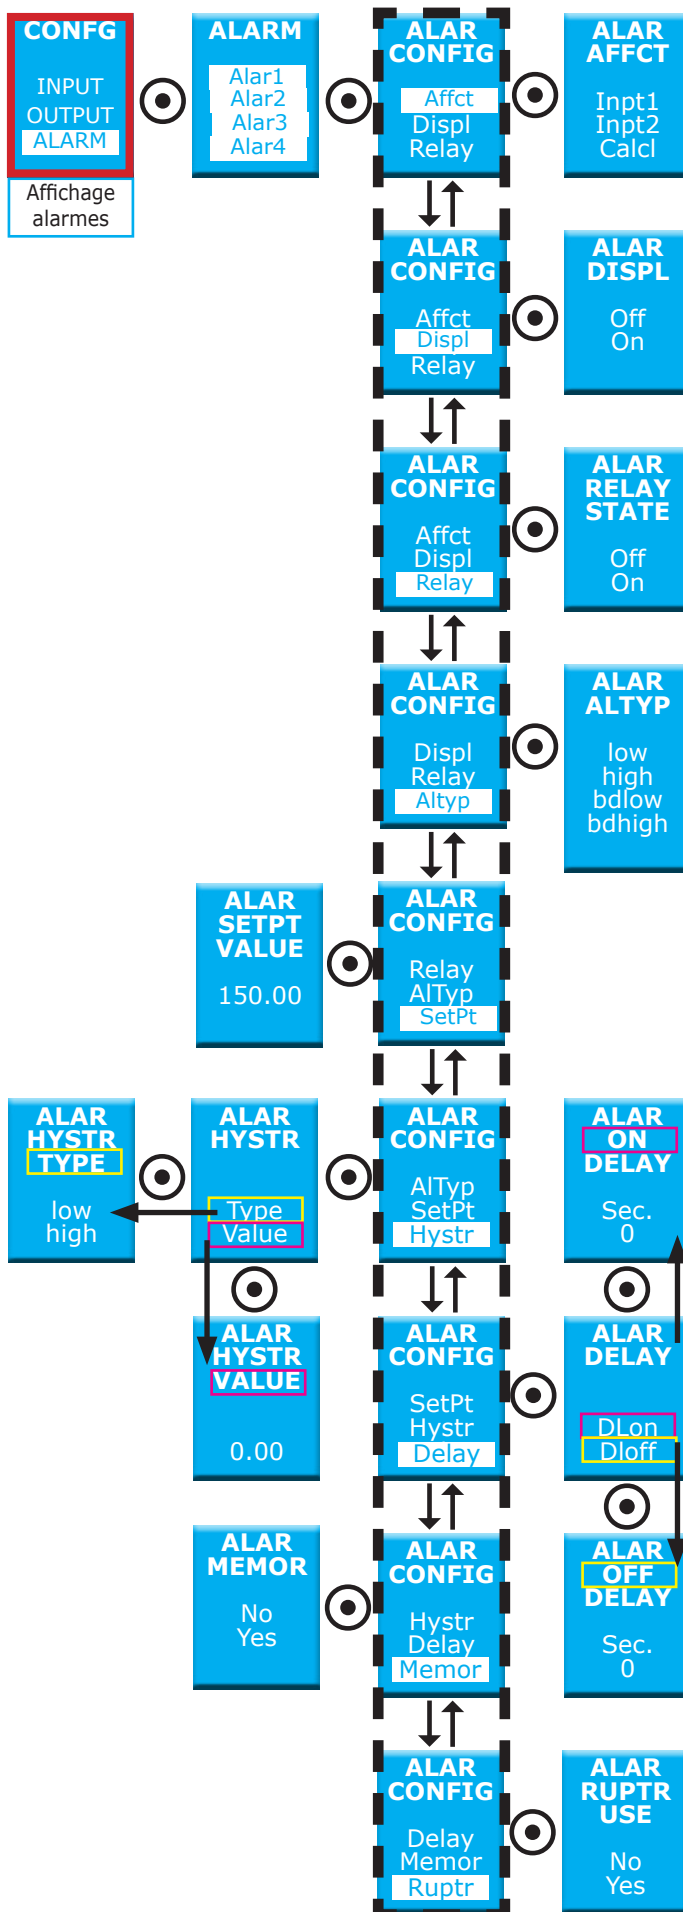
CONFG
INPUT
OUTPUT
ALARM

Affichage alarmes

ALARM
Alar1
Alar2
Alar3
Alar4

ALAR CONFIG
Affct
Displ
Relay

ALAR AFFCT
Inpt1
Inpt2
Calcl

ALAR CONFIG
Affct
Displ
Relay

ALAR DISPL
Off
On

ALAR CONFIG
Affct
Displ
Relay

ALAR RELAY STATE
Off
On

ALAR CONFIG
Displ
Relay
Altyp

ALAR ALTYP
low
high
bdlow
bdhigh

ALAR SETPT VALUE
150.00

ALAR CONFIG
Relay
AlTyp
SetPt

ALAR HYSTR TYPE
low
high

ALAR HYSTR
Type
Value

ALAR CONFIG
AlTyp
SetPt
Hystr

ALAR ON DELAY
Sec.
0

ALAR HYSTR VALUE
0.00

ALAR CONFIG
SetPt
Hystr
Delay

ALAR DELAY
DLon
Dloff

ALAR MEMOR
No
Yes

ALAR CONFIG
Hystr
Delay
Memor

ALAR OFF DELAY
Sec.
0

ALAR CONFIG
Delay
Memor
Ruptr

ALAR RUPTR USE
No
Yes